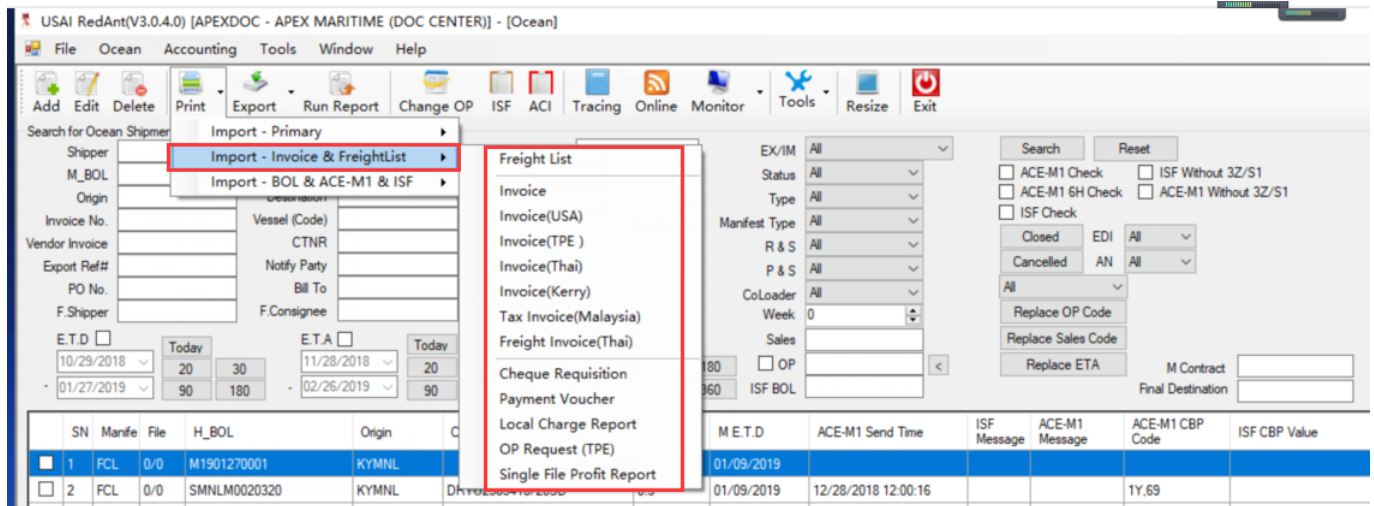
USAI RedAnt(V3.0.4.0) [APEXDOC - APEX MARITIME (DOC CENTER)] - [Ocean]

File Ocean Accounting Tools Window Help

Add Edit Delete Print Export Run Report Change OP ISF ACI Tracing Online Monitor Tools Resize Exit

Import - Primary
Import - Invoice & FreightList
Import - BOL & ACE-M1 & ISF

Freight List
Invoice
Invoice(USA)
Invoice(TPE )
Invoice(Thai)
Invoice(Kerry)
Tax Invoice(Malaysia)
Freight Invoice(Thai)
Cheque Requisition
Payment Voucher
Local Charge Report
OP Request (TPE)
Single File Profit Report

Search for Ocean Shipmer
Shipper
M_BOL
Origin
Invoice No.
Vendor Invoice
Export Ref#
PO No.
F.Shipper
Destination
Vessel (Code)
CTNR
Notify Party
Bill To
F.Consignee

E.T.D
10/29/2018
01/27/2019
Today
20 30
90 180
E.T.A
11/28/2018
02/26/2019
Today
20
90
180
360

EX/IM All
Status All
Type All
Manifest Type All
R & S All
P & S All
CoLoader All
Week 0
Sales
OP
ISF BOL

Search Reset
ACE-M1 Check
ISF Without 3Z/S1
ACE-M1 6H Check
ACE-M1 Without 3Z/S1
ISF Check
Closed EDI All
Cancelled AN All
All
Replace OP Code
Replace Sales Code
Replace ETA
M Contract
Final Destination

| | SN | Manife | File | H_BOL | Origin | C | | M E.T.D | ACE-M1 Send Time | ISF Message | ACE-M1 Message | ACE-M1 CBP Code | ISF CBP Value |
|---|---|---|---|---|---|---|---|---|---|---|---|---|---|
| | 1 | FCL | 0/0 | M1901270001 | KYMNL | | | 01/09/2019 | | | | | |
| | 2 | FCL | 0/0 | SMNLM0020320 | KYMNL | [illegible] | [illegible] | 01/09/2019 | 12/28/2018 12:00:16 | | | 1Y,69 | |